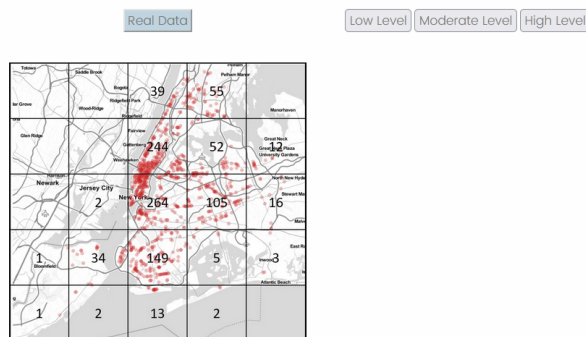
Real Data

Low Level | Moderate Level | High Level

Totowa
Saddle Brook
Pelham Manor
Bogota
Ridgefield Park
Wood-Ridge
Manorhaven
Glen Ridge
Fairview
Great Neck
Guttenberg
Great Neck Plaza
University Gardens
Weehawken
Harrison
Newark
Jersey City
New York
North New Hyde
Stewart Manor
East Rockaway
Bloomfield
Atlantic Beach

39 55
244 52 12
2 264 105 16
1 34 149 5 3
1 2 13 2